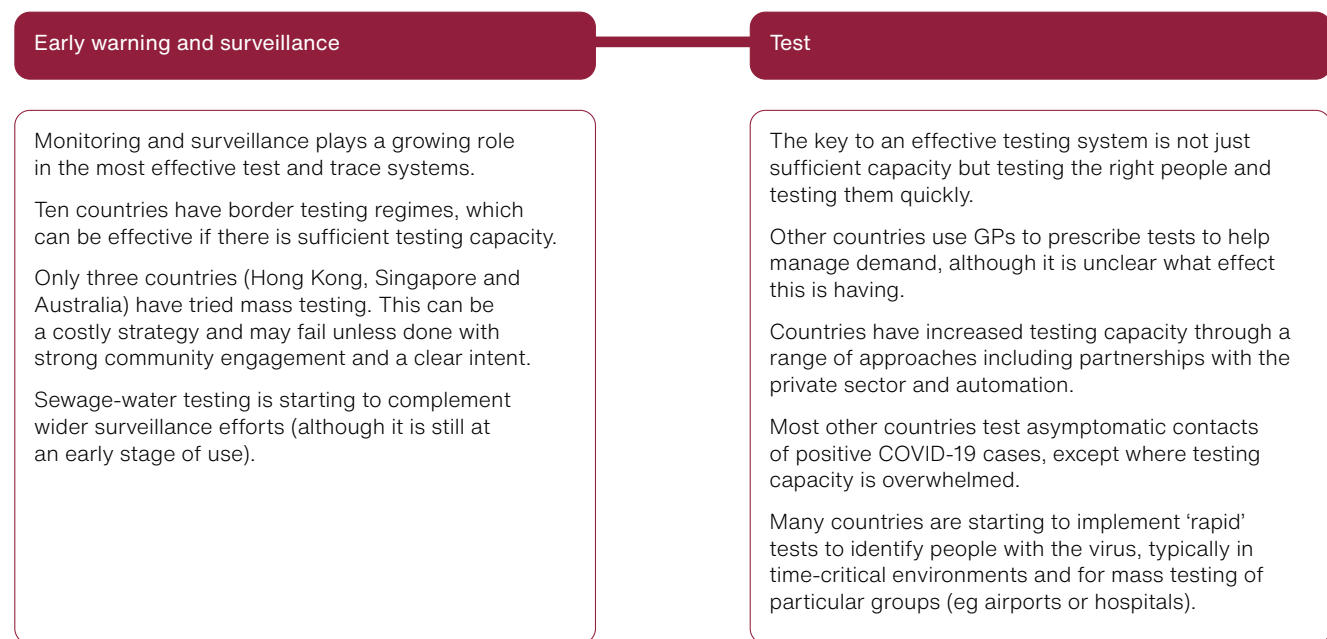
Early warning and surveillance

Monitoring and surveillance plays a growing role in the most effective test and trace systems.

Ten countries have border testing regimes, which can be effective if there is sufficient testing capacity.

Only three countries (Hong Kong, Singapore and Australia) have tried mass testing. This can be a costly strategy and may fail unless done with strong community engagement and a clear intent.

Sewage-water testing is starting to complement wider surveillance efforts (although it is still at an early stage of use).

Test

The key to an effective testing system is not just sufficient capacity but testing the right people and testing them quickly.

Other countries use GPs to prescribe tests to help manage demand, although it is unclear what effect this is having.

Countries have increased testing capacity through a range of approaches including partnerships with the private sector and automation.

Most other countries test asymptomatic contacts of positive COVID-19 cases, except where testing capacity is overwhelmed.

Many countries are starting to implement 'rapid' tests to identify people with the virus, typically in time-critical environments and for mass testing of particular groups (eg airports or hospitals).